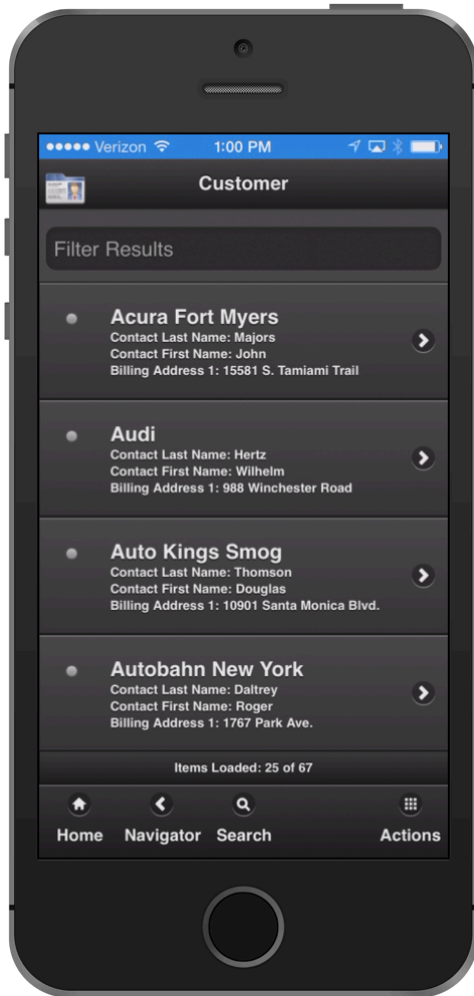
●●●●● Verizon 1:00 PM

Customer

Filter Results

Acura Fort Myers
Contact Last Name: Majors
Contact First Name: John
Billing Address 1: 15581 S. Tamiami Trail

Audi
Contact Last Name: Hertz
Contact First Name: Wilhelm
Billing Address 1: 988 Winchester Road

Auto Kings Smog
Contact Last Name: Thomson
Contact First Name: Douglas
Billing Address 1: 10901 Santa Monica Blvd.

Autobahn New York
Contact Last Name: Daltrey
Contact First Name: Roger
Billing Address 1: 1767 Park Ave.

Items Loaded: 25 of 67

Home Navigator Search Actions